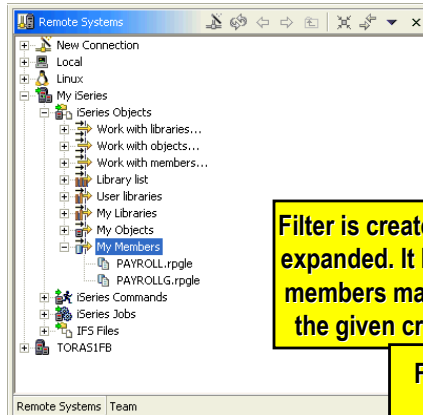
Remote Systems

New Connection
Local
Linux
My iSeries
iSeries Objects
Work with libraries...
Work with objects...
Work with members...
Library list
User libraries
My Libraries
My Objects
My Members
PAYROLL.rpgle
PAYROLLG.rpgle
iSeries Commands
iSeries Jobs
IFS Files
TORAS1FB

Filter is create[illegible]
expanded. It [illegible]
members ma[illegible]
the given cr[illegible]

F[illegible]

Remote Systems | Team